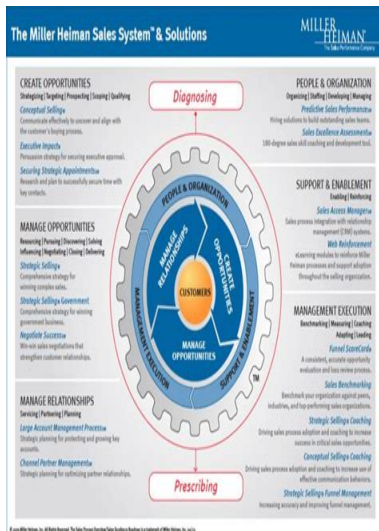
The Miller Heiman Sales System™ & Solutions

MILLER HEIMAN
The Sales Performance Company

CREATE OPPORTUNITIES
Strategizing | Targeting | Prospecting | Scoping | Qualifying

Conceptual Selling®
Communicate effectively to uncover and align with the customer's buying process.

Executive Impact®
Persuasive strategy for securing executive approval.

Securing Strategic Appointments®
Research and plan to successfully secure time with key contacts.

Diagnosing

PEOPLE & ORGANIZATION
Organizing | Staffing | Developing | Managing

Predictive Sales Performance®
Hiring solutions to build outstanding sales teams.

Sales Excellence Assessment®
180-degree sales skill coaching and development tool.

MANAGE OPPORTUNITIES
Resourcing | Pursuing | Discovering | Solving Influencing | Negotiating | Closing | Delivering

Strategic Selling®
Comprehensive strategy for winning complex sales.

Strategic Selling® Government
Comprehensive strategy for winning government business.

Negotiate Success®
Win-win sales negotiations that strengthen customer relationships.

PEOPLE & ORGANIZATION
MANAGE RELATIONSHIPS
CREATE OPPORTUNITIES
CUSTOMERS
MANAGE OPPORTUNITIES
MANAGEMENT EXECUTION
SUPPORT & ENABLEMENT

SUPPORT & ENABLEMENT
Enabling | Reinforcing

Sales Access Manager®
Sales process integration with relationship management (CRM) systems.

Web Reinforcement
eLearning modules to reinforce Miller Heiman processes and support adoption throughout the selling organization.

MANAGEMENT EXECUTION
Benchmarking | Measuring | Coaching Adapting | Leading

Funnel ScoreCards
A consistent, accurate opportunity evaluation and loss review process.

Sales Benchmarking
Benchmark your organization against peers, industries, and top-performing sales organizations.

MANAGE RELATIONSHIPS
Servicing | Partnering | Planning

Large Account Management Process®
Strategic planning for protecting and growing key accounts.

Channel Partner Management®
Strategic planning for optimizing partner relationships.

Strategic Selling® Coaching
Driving sales process adoption and coaching to increase success in critical sales opportunities.

Conceptual Selling® Coaching
Driving sales process adoption and coaching to increase use of effective communication behaviors.

Prescribing

Strategic Selling® Funnel Management
Increasing accuracy and improving funnel management.

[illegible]